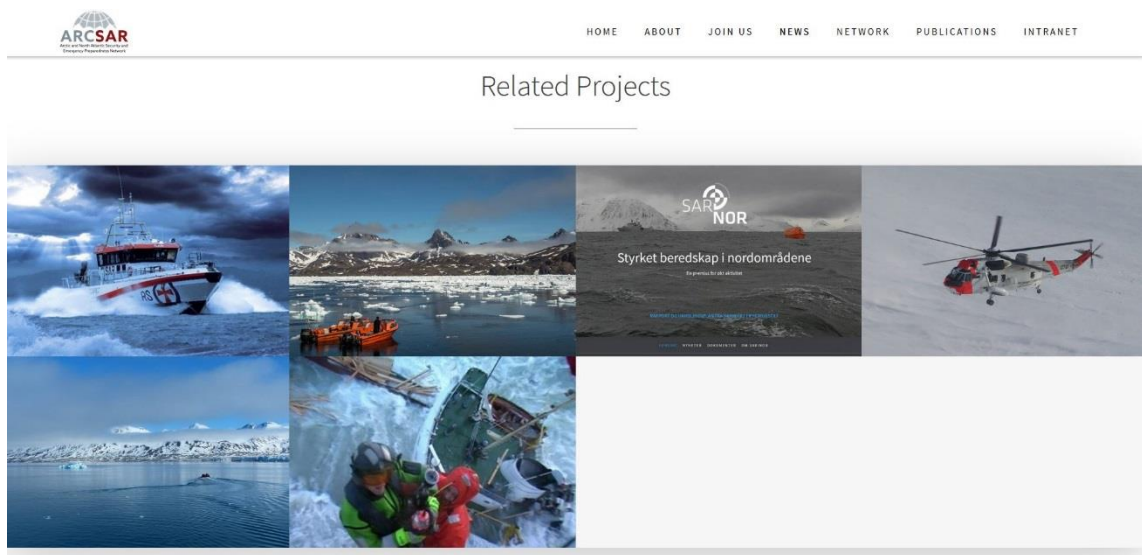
ARCSAR
Arctic and North Atlantic Security and Emergency Preparedness Network

HOME ABOUT JOIN US NEWS NETWORK PUBLICATIONS INTRANET

Related Projects

SAR NOR
Styrket beredskap i nordområdene
En premiss for økt aktivitet
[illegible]
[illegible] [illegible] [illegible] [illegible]
RS